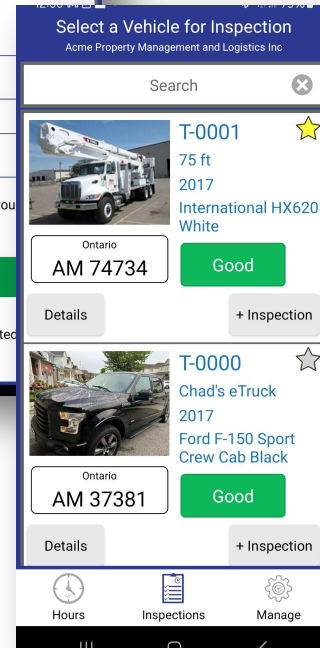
Select a Vehicle for Inspection
Acme Property Management and Logistics Inc

Search

T-0001
75 ft
2017
International HX620
White

Ontario
AM 74734

Good

Details

+ Inspection

T-0000
Chad's eTruck
2017
Ford F-150 Sport
Crew Cab Black

Ontario
AM 37381

Good

Details

+ Inspection

Hours

Inspections

Manage